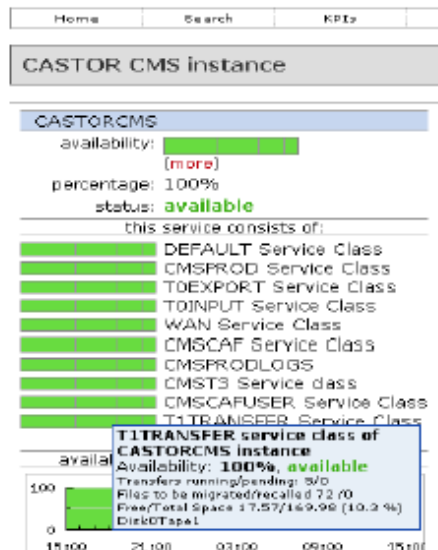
Home Search KPIs

CASTOR CMS instance

CASTORCMS

availability:

(more)

percentage: 100%

status: available

this service consists of:

DEFAULT Service Class

CMSPROD Service Class

T0EXPORT Service Class

T0INPUT Service Class

WAN Service Class

CMSCAF Service Class

CMSPRODLOGS

CMST3 Service class

CMSCAFUSER Service Class

T1TRANSFER Service Class

availa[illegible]

T1TRANSFER service class of CASTORCMS instance

Availability: 100%, available

Transfers running/pending: 3/0

Files to be migrated/recalled 72 /0

Free/Total Space 17.57/169.98 (10.3 %)

Disk0Tape1

100

0

15:00 21:00 03:00 09:00 15:0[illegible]